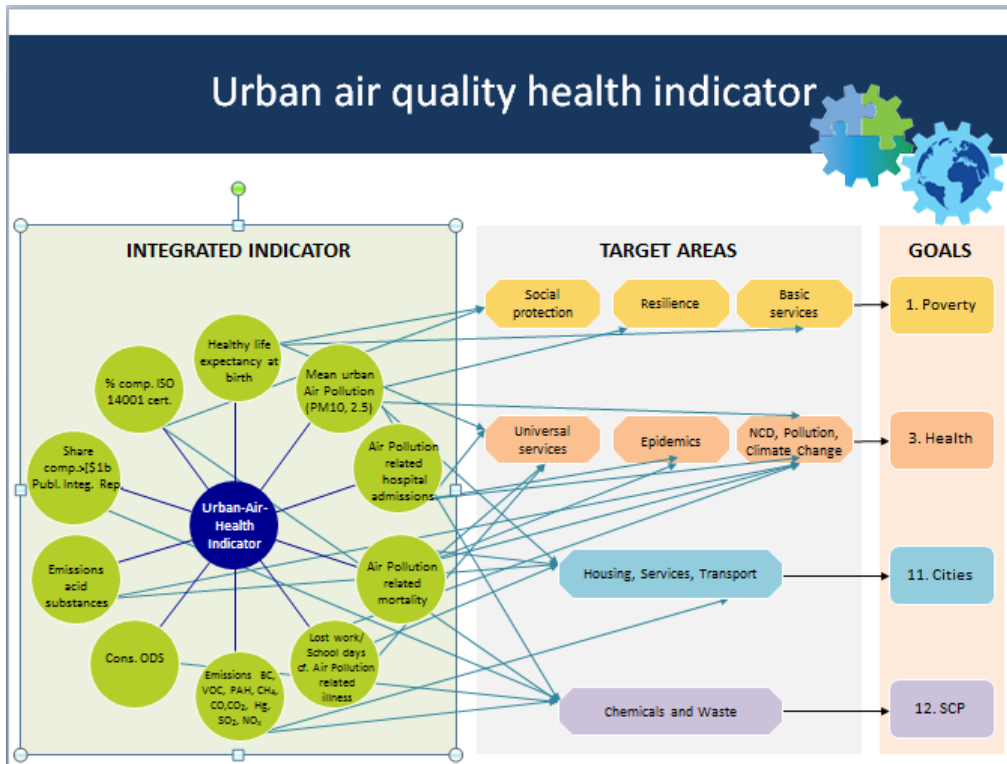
Urban air quality health indicator

INTEGRATED INDICATOR

Healthy life expectancy at birth

% comp. ISO 14001 cert.

Mean urban Air Pollution (PM10, 2.5)

Share comp.>[$1b Publ. Integ. Rep.

Air Pollution related hospital admissions

Urban-Air-Health Indicator

Emissions acid substances

Air Pollution related mortality

Cons. ODS

Lost work/ School days of. Air Pollution related illness

Emissions BC, VOC, PAH, $CH_4$, $CO, CO_2$, Hg, $SO_2$, $NO_x$

TARGET AREAS

Social protection

Resilience

Basic services

Universal services

Epidemics

NCD, Pollution, Climate Change

Housing, Services, Transport

Chemicals and Waste

GOALS

1. Poverty

3. Health

11. Cities

12. SCP